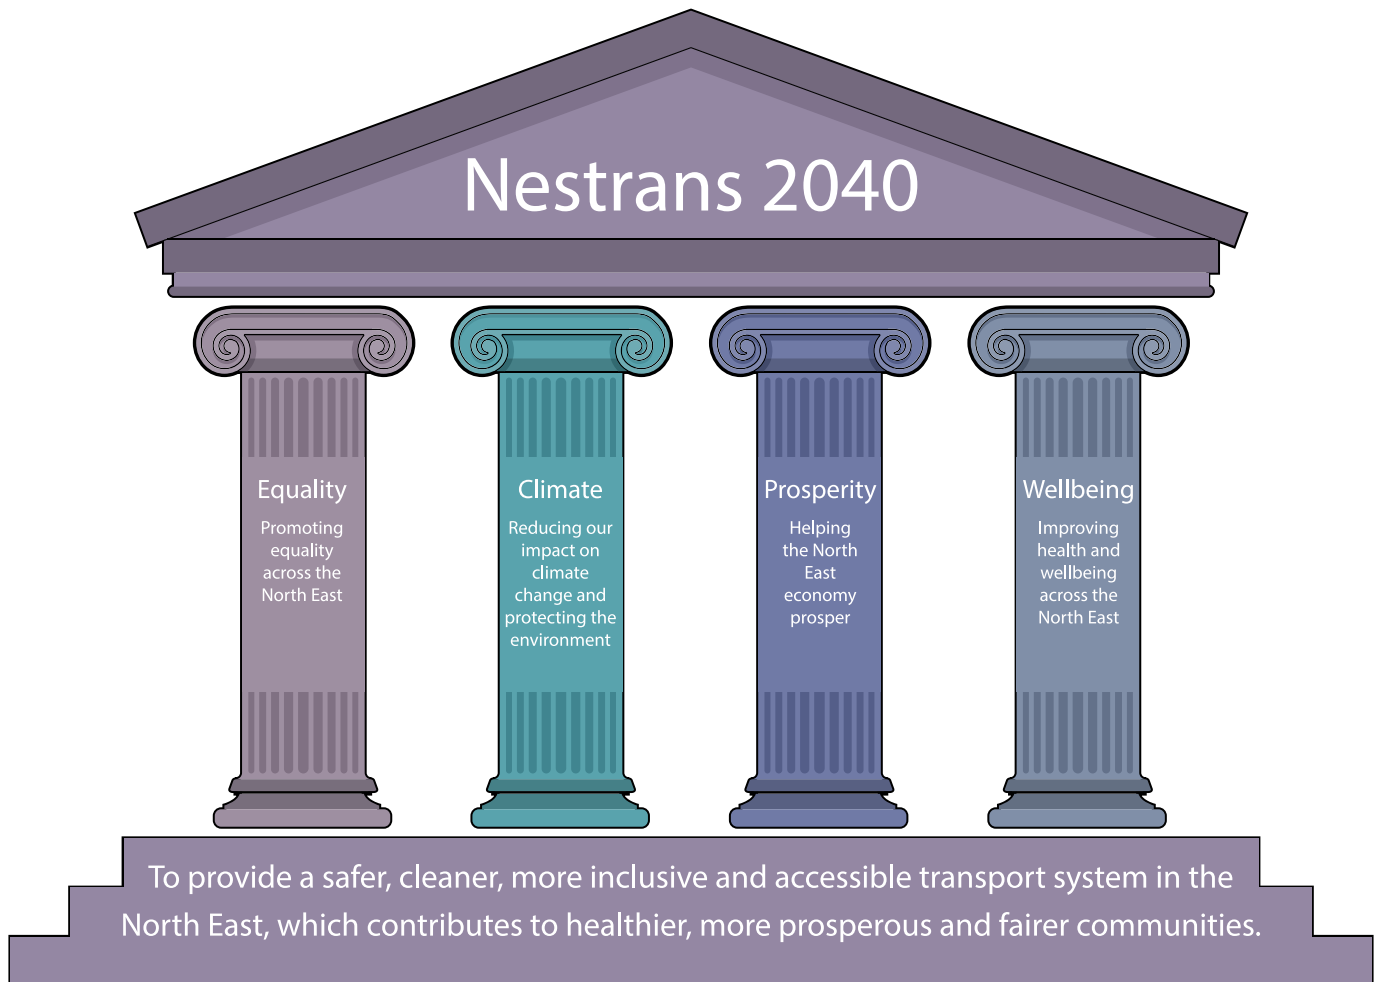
Nestrans 2040

Equality

Promoting equality across the North East

Climate

Reducing our impact on climate change and protecting the environment

Prosperity

Helping the North East economy prosper

Wellbeing

Improving health and wellbeing across the North East

To provide a safer, cleaner, more inclusive and accessible transport system in the North East, which contributes to healthier, more prosperous and fairer communities.